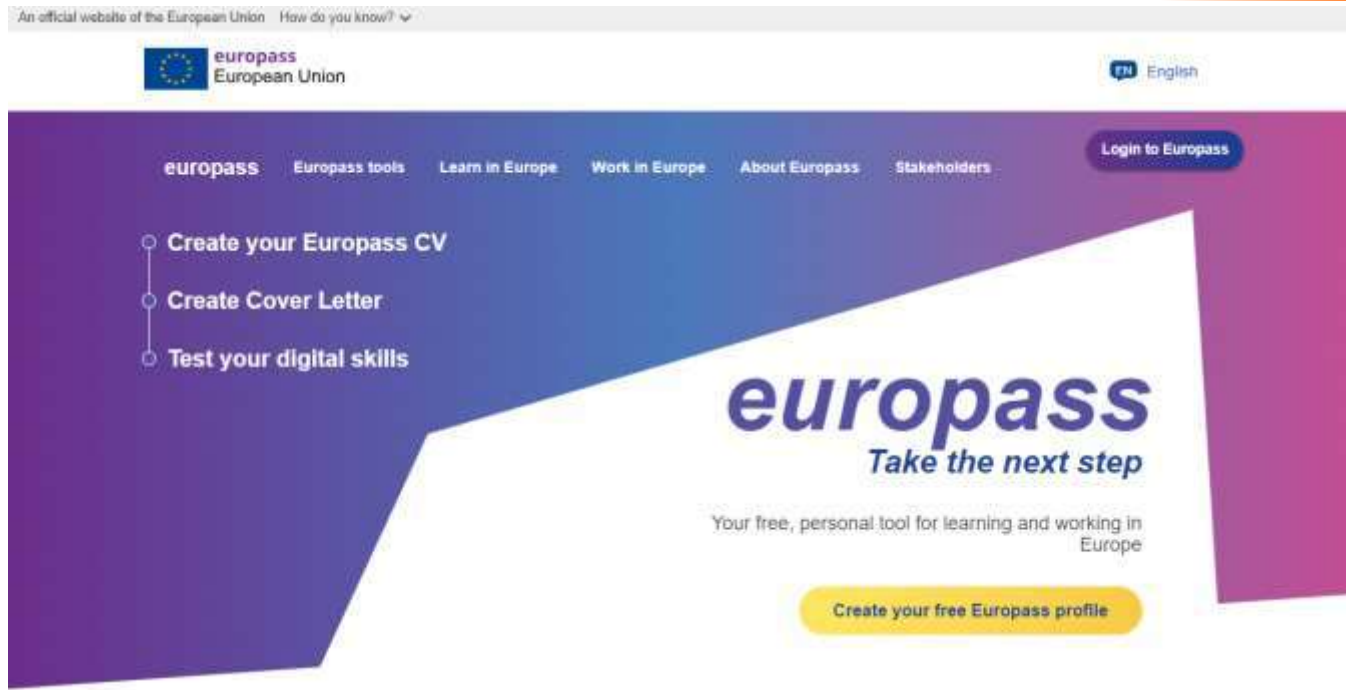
An official website of the European Union How do you know?

europass
European Union

EN English

europass Europass tools Learn in Europe Work in Europe About Europass Stakeholders

Login to Europass

Create your Europass CV

Create Cover Letter

Test your digital skills

europass

Take the next step

Your free, personal tool for learning and working in Europe

Create your free Europass profile